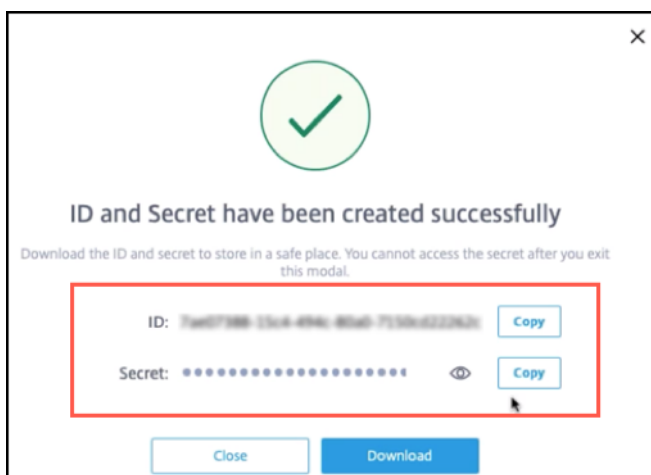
×

ID and Secret have been created successfully

Download the ID and secret to store in a safe place. You cannot access the secret after you exit this modal.

ID: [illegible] Copy

Secret: •••••••••••••••••••• Copy

Close Download